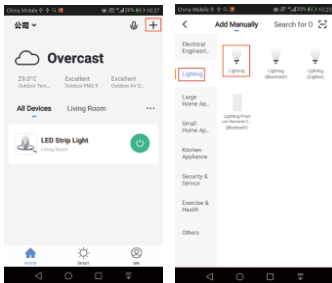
China Mobile 26% 10:27

公司

+

Overcast

29.0°C
Outdoor Tem...

Excellent
Outdoor PM2.5

Excellent
Outdoor Air Q...

All Devices

Living Room

...

LED Strip Light
Living Room

Home

Smart

Me

China Mobile 26% 10:27

<

Add Manually

Search for D

Electrical Engineeri...

Lighting

Large Home Ap...

Small Home Ap...

Kitchen Appliance

Security & Sensor

Exercise & Health

Others

Lighting

Lighting (Bluetooth)

Lighting (Zigbee)

Lighting (Fast-set Remote C... (Bluetooth)